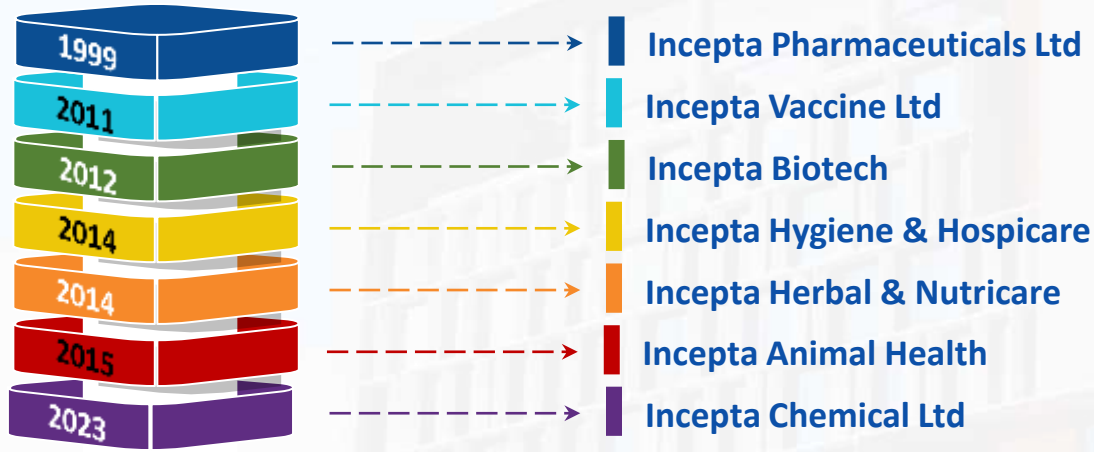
1999
Incepta Pharmaceuticals Ltd

2011
Incepta Vaccine Ltd

2012
Incepta Biotech

2014
Incepta Hygiene & Hospicare

2014
Incepta Herbal & Nutricare

2015
Incepta Animal Health

2023
Incepta Chemical Ltd